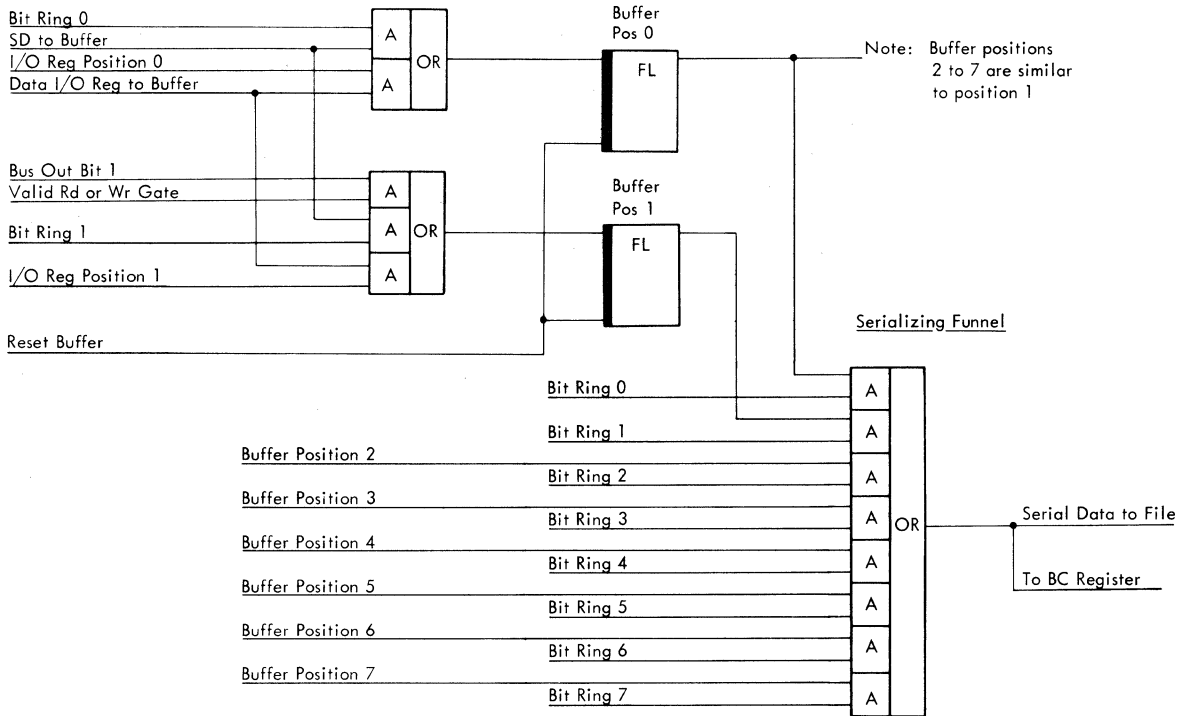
Bit Ring 0
SD to Buffer
I/O Reg Position 0
Data I/O Reg to Buffer

A
A
OR

Buffer
Pos 0
FL

Note: Buffer positions 2 to 7 are similar to position 1

Bus Out Bit 1
Valid Rd or Wr Gate
Bit Ring 1
I/O Reg Position 1

A
A
A
A
OR

Buffer
Pos 1
FL

Reset Buffer

Serializing Funnel

Bit Ring 0
Bit Ring 1
Buffer Position 2
Bit Ring 2
Buffer Position 3
Bit Ring 3
Buffer Position 4
Bit Ring 4
Buffer Position 5
Bit Ring 5
Buffer Position 6
Bit Ring 6
Buffer Position 7
Bit Ring 7

A
A
A
A
A
A
A
A
OR

Serial Data to File
To BC Register